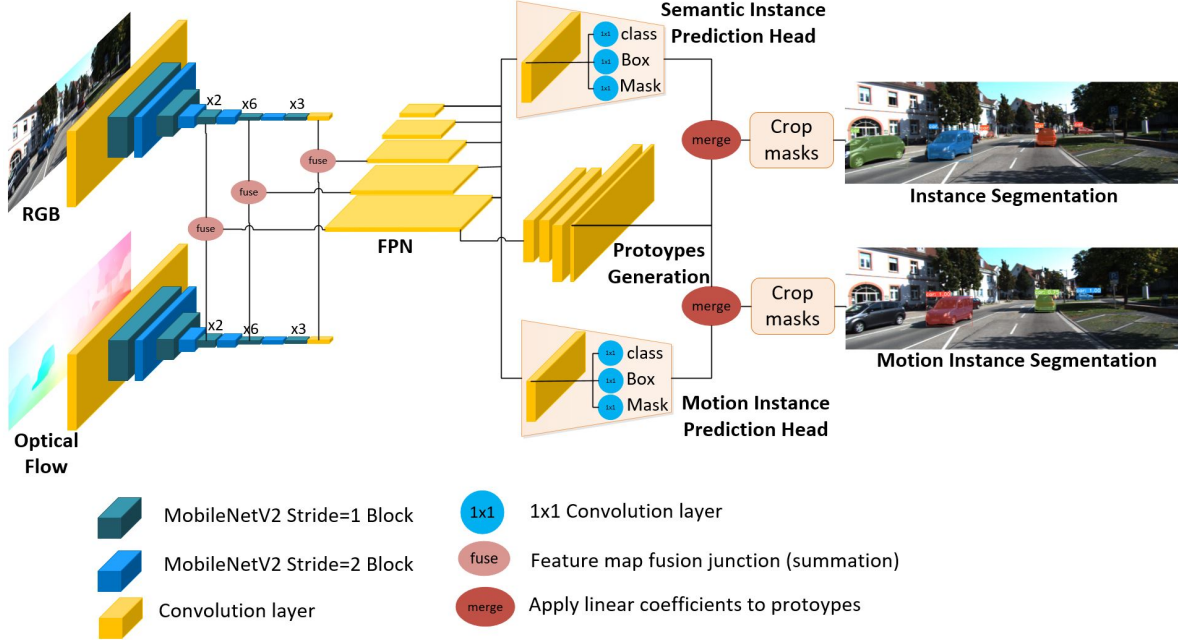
Semantic Instance Prediction Head

1x1 class
1x1 Box
1x1 Mask

x2 x6 x3

fuse
fuse
fuse

RGB

FPN

merge

Crop masks

Instance Segmentation

Protoypes Generation

merge

Crop masks

Motion Instance Segmentation

x2 x6 x3

Optical Flow

1x1 class
1x1 Box
1x1 Mask

Motion Instance Prediction Head

MobileNetV2 Stride=1 Block

MobileNetV2 Stride=2 Block

Convolution layer

1x1 1x1 Convolution layer

fuse Feature map fusion junction (summation)

merge Apply linear coefficients to protoypes